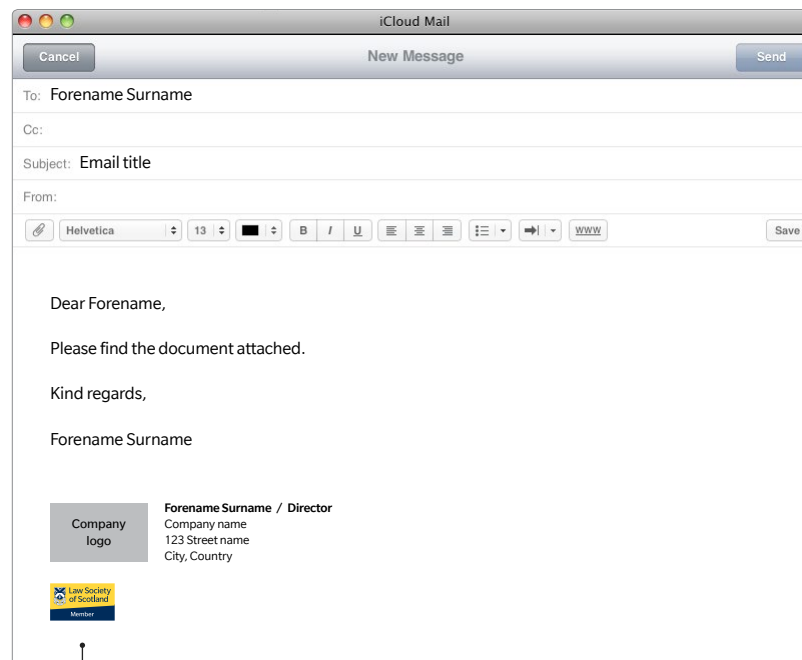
iCloud Mail

Cancel

New Message

Send

To: Forename Surname

Cc:

Subject: Email title

From:

Helvetica 13 B I U WWW Save

Dear Forename,

Please find the document attached.

Kind regards,

Forename Surname

Company logo

**Forename Surname / Director**
Company name
123 Street name
City, Country

Law Society of Scotland
Member